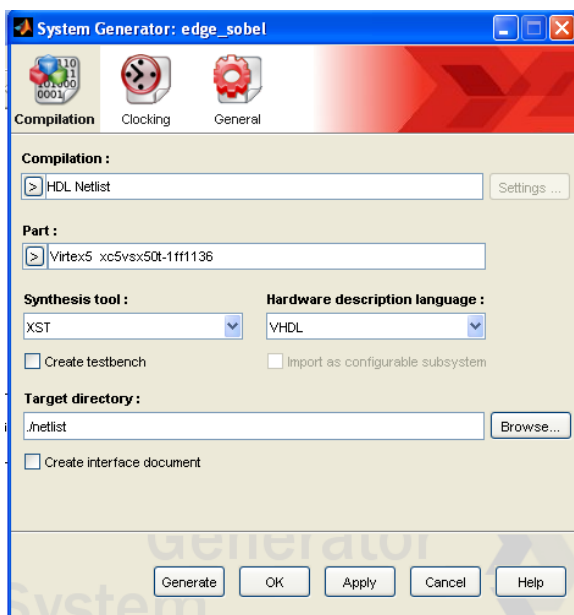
System Generator: edge_sobel

Compilation Clocking General

Compilation :

> HDL Netlist Settings ...

Part :

> Virtex5 xc5vsx50t-1ff1136

Synthesis tool :
XST

Hardware description language :
VHDL

Create testbench

Import as configurable subsystem

Target directory :
./netlist Browse...

Create interface document

Generator
System

Generate OK Apply Cancel Help